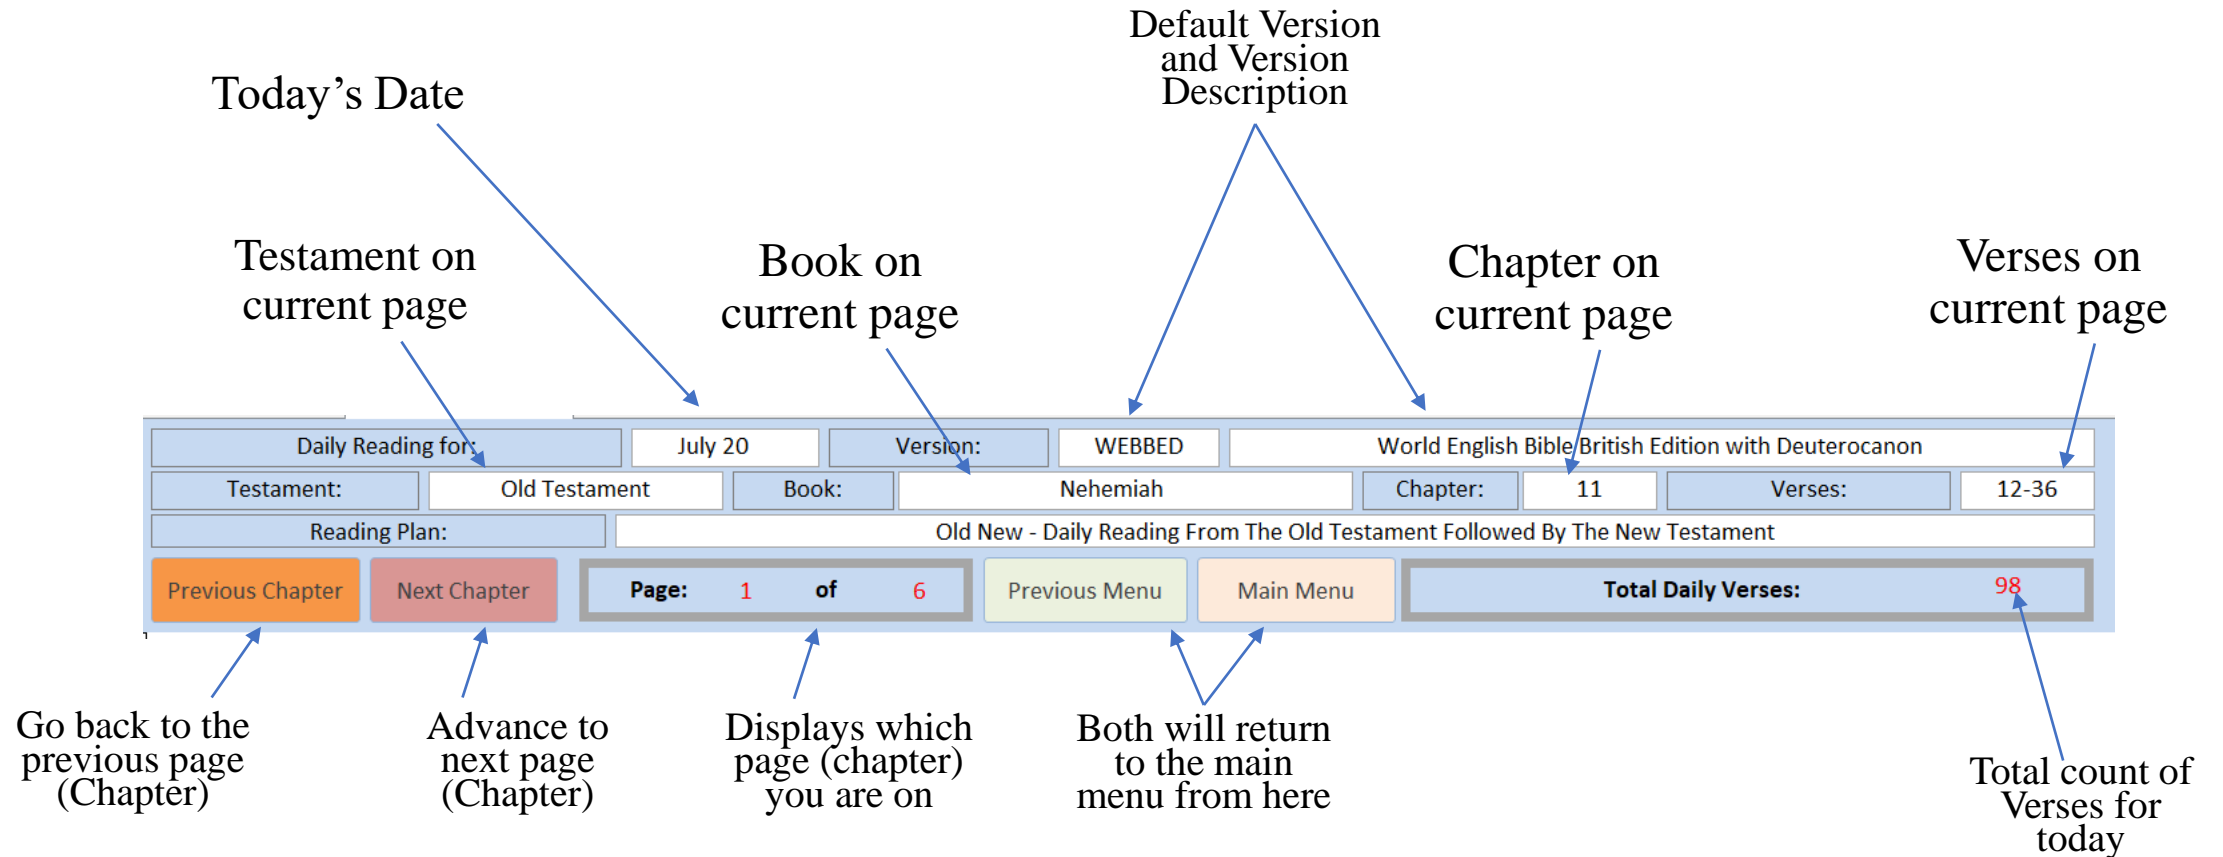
Default Version and Version Description

Today's Date

Testament on current page

Book on current page

Chapter on current page

Verses on current page

| Daily Reading for: | July 20 | Version: | WEBBED | World English Bible British Edition with Deuterocanon |
|---|---|---|---|---|

| Testament: | Old Testament | Book: | Nehemiah | Chapter: | 11 | Verses: | 12-36 |
|---|---|---|---|---|---|---|---|

| Reading Plan: | Old New - Daily Reading From The Old Testament Followed By The New Testament |
|---|---|

Previous Chapter | Next Chapter | Page: 1 of 6 | Previous Menu | Main Menu | Total Daily Verses: 98

Go back to the previous page (Chapter)

Advance to next page (Chapter)

Displays which page (chapter) you are on

Both will return to the main menu from here

Total count of Verses for today